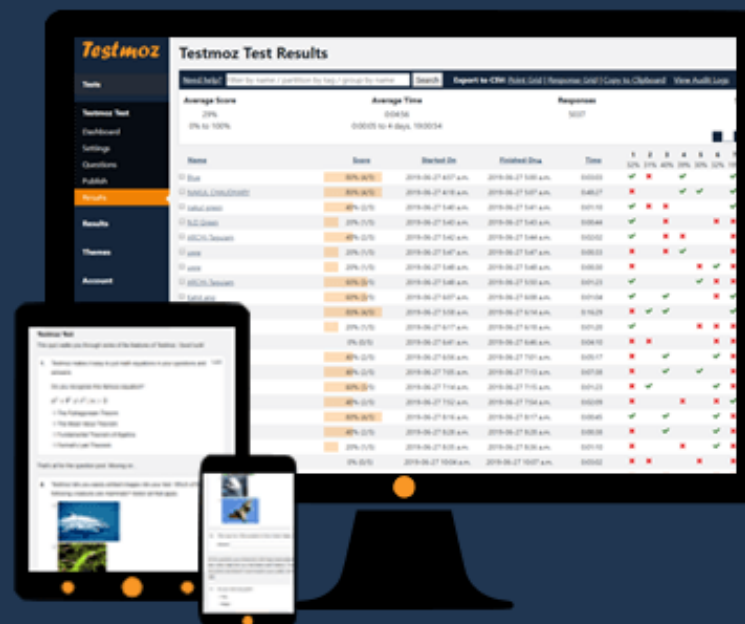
Testmoz

Tests

Testmoz Test
Dashboard
Settings
Questions
Publish
Results

Results

Themes

Account

Testmoz Test Results

Need help? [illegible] Search Export to CSV: Point Grid | Response Grid | Copy to Clipboard View Audit Logs

Average Score
29%
0% to 100%

Average Time
0:04:56
0:00:05 to 4 days, 19:00:54

Responses
5037

| Name | Score | Started On | Finished On | Time | 1 | 2 | 3 | 4 | 5 | 6 |
|---|---|---|---|---|---|---|---|---|---|---|
| Blue | 60% (4/5) | 2019-06-27 6:07 a.m. | 2019-06-27 5:08 a.m. | 0:03:03 | | | | | | |
| NAKUL CHAUDHARY | 80% (4/5) | 2019-06-27 4:16 a.m. | 2019-06-27 5:07 a.m. | 0:48:27 | | | | | | |
| rahul green | 40% (2/5) | 2019-06-27 5:38 a.m. | 2019-06-27 5:41 a.m. | 0:01:10 | | | | | | |
| NJD Green | 20% (1/5) | 2019-06-27 5:40 a.m. | 2019-06-27 5:41 a.m. | 0:00:44 | | | | | | |
| ARCH Tassam | 40% (2/5) | 2019-06-27 5:42 a.m. | 2019-06-27 5:44 a.m. | 0:02:02 | | | | | | |
| uuuu | 40% (2/5) | 2019-06-27 5:47 a.m. | 2019-06-27 5:47 a.m. | 0:00:33 | | | | | | |
| uuuu | 20% (1/5) | 2019-06-27 5:48 a.m. | 2019-06-27 5:48 a.m. | 0:00:30 | | | | | | |
| ARCH Tassam | 20% (1/5) | 2019-06-27 5:49 a.m. | 2019-06-27 5:50 a.m. | 0:01:23 | | | | | | |
| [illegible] | 60% (3/5) | 2019-06-27 6:07 a.m. | 2019-06-27 6:08 a.m. | 0:01:04 | | | | | | |
| | 60% (3/5) | 2019-06-27 5:57 a.m. | 2019-06-27 6:14 a.m. | 0:16:29 | | | | | | |
| | 20% (1/5) | 2019-06-27 6:17 a.m. | 2019-06-27 6:18 a.m. | 0:01:20 | | | | | | |
| | 0% (0/5) | 2019-06-27 6:41 a.m. | 2019-06-27 6:46 a.m. | 0:04:10 | | | | | | |
| | 20% (1/5) | 2019-06-27 6:56 a.m. | 2019-06-27 7:01 a.m. | 0:05:17 | | | | | | |
| | 20% (1/5) | 2019-06-27 7:05 a.m. | 2019-06-27 7:13 a.m. | 0:07:38 | | | | | | |
| | 60% (3/5) | 2019-06-27 7:14 a.m. | 2019-06-27 7:15 a.m. | 0:01:23 | | | | | | |
| | 20% (1/5) | 2019-06-27 7:52 a.m. | 2019-06-27 7:54 a.m. | 0:02:09 | | | | | | |
| | 60% (3/5) | 2019-06-27 8:16 a.m. | 2019-06-27 8:17 a.m. | 0:00:45 | | | | | | |
| | 40% (2/5) | 2019-06-27 9:26 a.m. | 2019-06-27 9:26 a.m. | 0:00:35 | | | | | | |
| | 20% (1/5) | 2019-06-27 9:35 a.m. | 2019-06-27 9:36 a.m. | 0:01:10 | | | | | | |
| | 0% (0/5) | 2019-06-27 10:04 a.m. | 2019-06-27 10:07 a.m. | 0:03:02 | | | | | | |

Testmoz Test
This quiz walks you through some of the features of Testmoz - Good luck!

1. Testmoz makes it easy to put math equations in your questions and answers.
Do you recognize this famous equation?
$a^2 + b^2 = c^2$
The Pythagorean Theorem
The Mean Value Theorem
Fundamental Theorem of Algebra
Fermat's Last Theorem

That's all for this question (ans: Moving on...

2. Testmoz lets you easily embed images into your test. Which of the following creatures are mammals? Select all that apply.